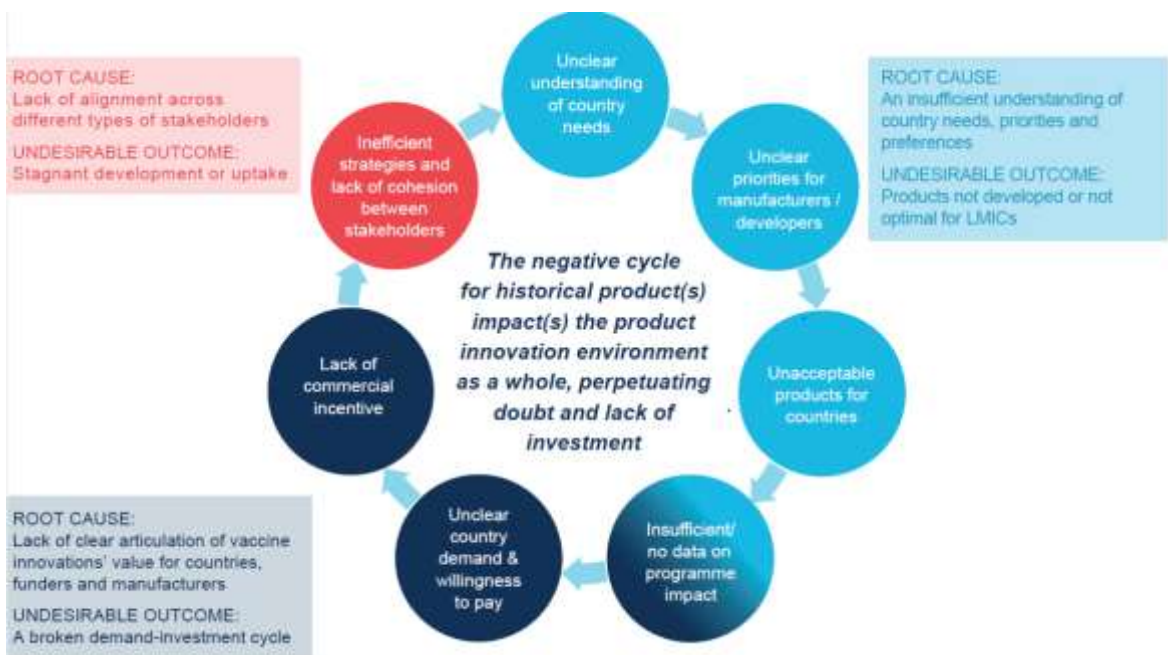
ROOT CAUSE:
Lack of alignment across different types of stakeholders

UNDESIRABLE OUTCOME:
Stagnant development or uptake

Unclear understanding of country needs

ROOT CAUSE:
An insufficient understanding of country needs, priorities and preferences

UNDESIRABLE OUTCOME:
Products not developed or not optimal for LMICs

Inefficient strategies and lack of cohesion between stakeholders

Unclear priorities for manufacturers / developers

The negative cycle for historical product(s) impact(s) the product innovation environment as a whole, perpetuating doubt and lack of investment

Lack of commercial incentive

Unacceptable products for countries

Unclear country demand & willingness to pay

Insufficient/ no data on programme impact

ROOT CAUSE:
Lack of clear articulation of vaccine innovations' value for countries, funders and manufacturers

UNDESIRABLE OUTCOME:
A broken demand-investment cycle